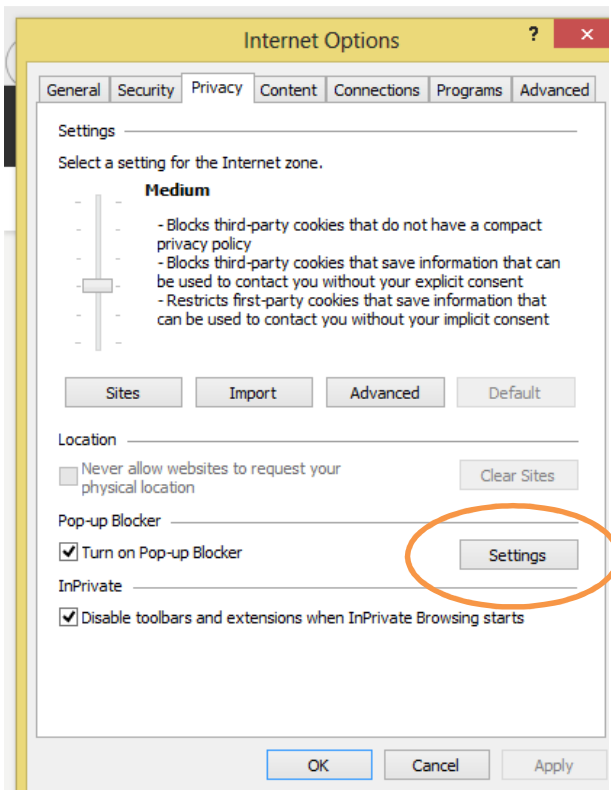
Internet Options

?

General | Security | Privacy | Content | Connections | Programs | Advanced

Settings

Select a setting for the Internet zone.

Medium

- Blocks third-party cookies that do not have a compact privacy policy
- Blocks third-party cookies that save information that can be used to contact you without your explicit consent
- Restricts first-party cookies that save information that can be used to contact you without your implicit consent

Sites | Import | Advanced | Default

Location

Never allow websites to request your physical location

Clear Sites

Pop-up Blocker

Turn on Pop-up Blocker

Settings

InPrivate

Disable toolbars and extensions when InPrivate Browsing starts

OK | Cancel | Apply